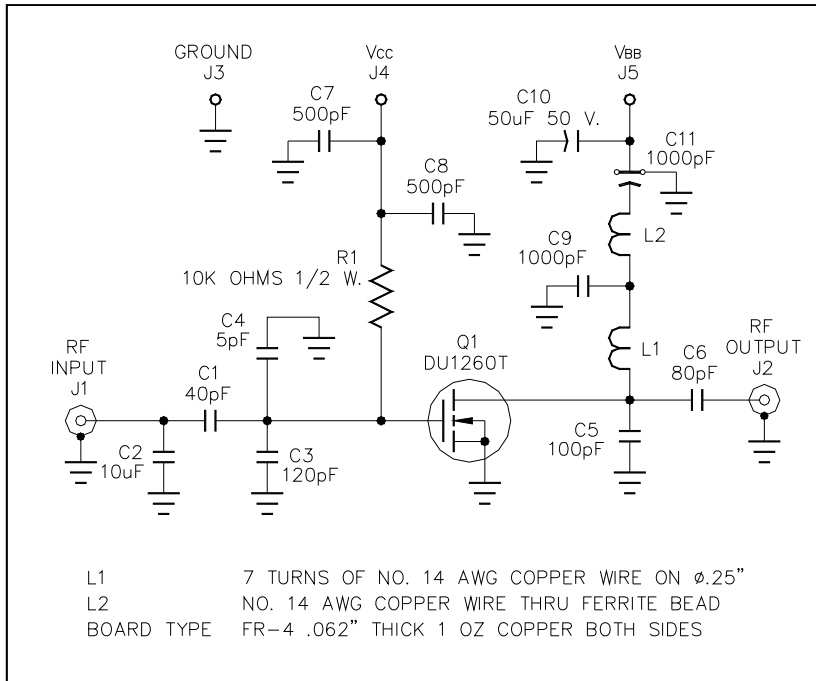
GROUND
J3

Vcc
J4

C7
500pF

C8
500pF

VBB
J5

C10
50uF 50 V.

C11
1000pF

L2

C9
1000pF

R1
10K OHMS 1/2 W.

C4
5pF

Q1
DU1260T

L1

RF
INPUT
J1

C1
40pF

C6
80pF

RF
OUTPUT
J2

C2
10uF

C3
120pF

C5
100pF

| | |
|---|---|
| L1 | 7 TURNS OF NO. 14 AWG COPPER WIRE ON ø.25" |
| L2 | NO. 14 AWG COPPER WIRE THRU FERRITE BEAD |
| BOARD TYPE | FR-4 .062" THICK 1 OZ COPPER BOTH SIDES |